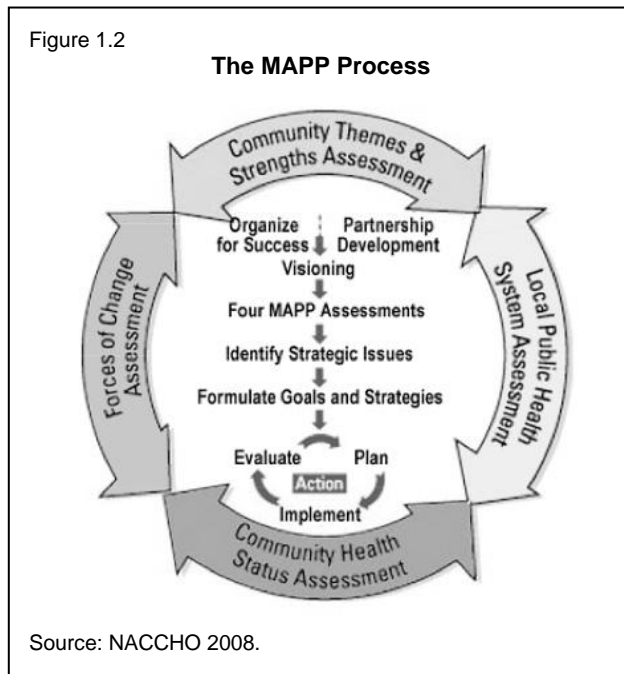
Figure 1.2

**The MAPP Process**

Community Themes & Strengths Assessment

Organize for Success

Partnership Development

Visioning

Four MAPP Assessments

Identify Strategic Issues

Formulate Goals and Strategies

Evaluate

Plan

Action

Implement

Forces of Change Assessment

Local Public Health System Assessment

Community Health Status Assessment

Source: NACCHO 2008.